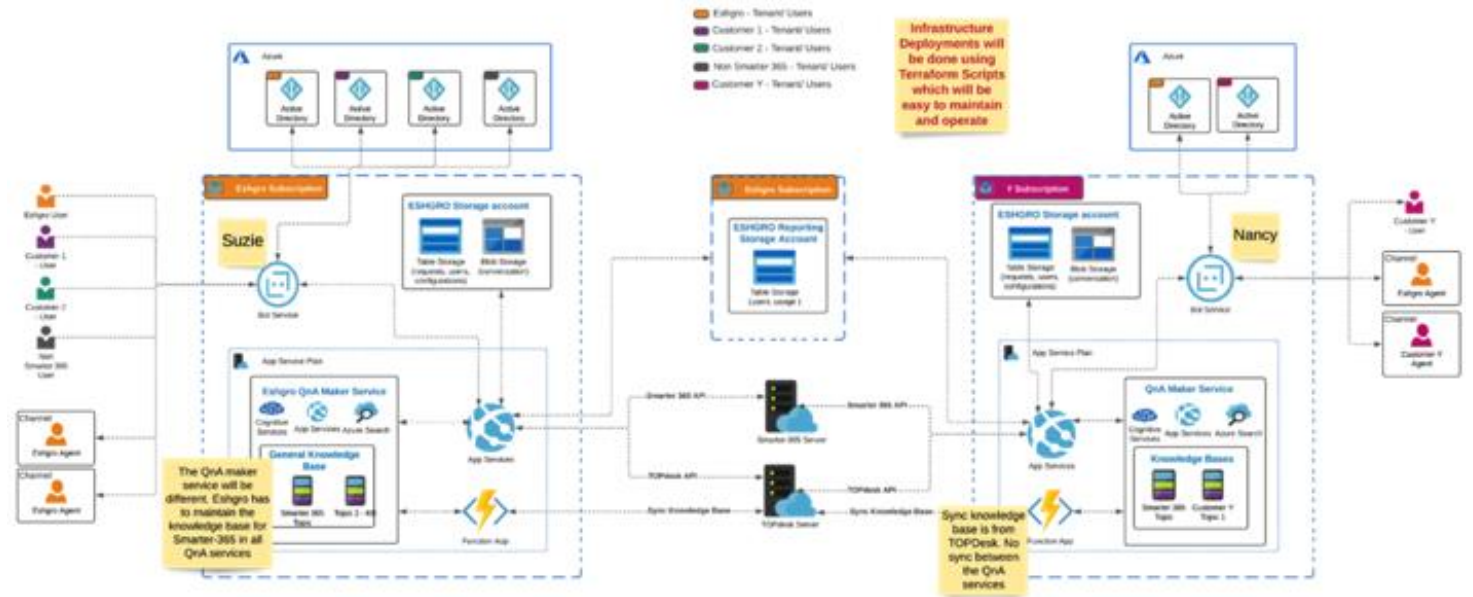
Eshgro - Tenant Users
Customer 1 - Tenant Users
Customer 2 - Tenant Users
Non Smarter 365 - Tenant Users
Customer Y - Tenant Users

Infrastructure Deployments will be done using Terraform Scripts which will be easy to maintain and operate

Azure
Active Directory
Active Directory
Active Directory
Active Directory

Azure
Active Directory
Active Directory

Eshgro User
Customer 1 User
Customer 2 User
Non Smarter 365 User

Eshgro Subscription
Suzie
Bot Service
ESHGRO Storage account
Table Storage (requests, users, configurations)
Blob Storage (conversation)

App Service Plan
Eshgro QnA Maker Service
Cognitive Services
App Services
Azure Search
General Knowledge Base
Smarter 365 Topic
Topic 2 - 60
App Services
Function App

Channel
Eshgro Agent
Channel
Eshgro Agent

The QnA maker service will be different. Eshgro has to maintain the knowledge base for Smarter-365 in all QnA services

Eshgro Subscription
ESHGRO Reporting Storage Account
Table Storage (users, usage)

Smarter 365 API
Smarter 365 Server
Smarter 365 API
TOPdesk API
TOPdesk Server
TOPdesk API
Sync Knowledge Base
Sync Knowledge Base

Y Subscription
ESHGRO Storage account
Table Storage (requests, users, configurations)
Blob Storage (conversation)
Nancy
Bot Service
App Service Plan
QnA Maker Service
Cognitive Services
App Services
Azure Search
Knowledge Bases
Smarter 365 Topic
Customer Y Topic 1
App Services
Function App

Sync knowledge base is from TOPDesk. No sync between the QnA services

Customer Y User
Channel
Eshgro Agent
Channel
Customer Y Agent